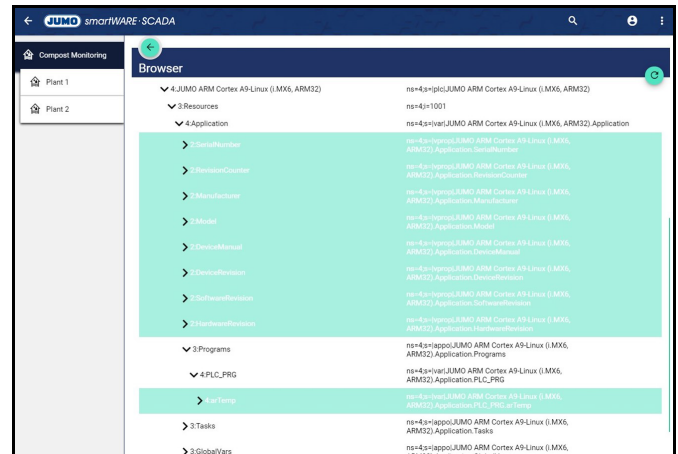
JUMO smartWARE·SCADA

Compost Monitoring
Plant 1
Plant 2

Browser

4:JUMO ARM Cortex A9-Linux (i.MX6, ARM32) ns=4;s=|plc|JUMO ARM Cortex A9-Linux (i.MX6, ARM32)
3:Resources ns=4;i=1001
4:Application ns=4;s=|var|JUMO ARM Cortex A9-Linux (i.MX6, ARM32).Application
1:SerialNumber ns=4;s=|vprop|JUMO ARM Cortex A9-Linux (i.MX6, ARM32).Application.SerialNumber
1:RevisionCounter ns=4;s=|vprop|JUMO ARM Cortex A9-Linux (i.MX6, ARM32).Application.RevisionCounter
1:Manufacturer ns=4;s=|vprop|JUMO ARM Cortex A9-Linux (i.MX6, ARM32).Application.Manufacturer
1:Model ns=4;s=|vprop|JUMO ARM Cortex A9-Linux (i.MX6, ARM32).Application.Model
1:DeviceManual ns=4;s=|vprop|JUMO ARM Cortex A9-Linux (i.MX6, ARM32).Application.DeviceManual
1:DeviceRevision ns=4;s=|vprop|JUMO ARM Cortex A9-Linux (i.MX6, ARM32).Application.DeviceRevision
1:SoftwareRevision ns=4;s=|vprop|JUMO ARM Cortex A9-Linux (i.MX6, ARM32).Application.SoftwareRevision
1:HardwareRevision ns=4;s=|vprop|JUMO ARM Cortex A9-Linux (i.MX6, ARM32).Application.HardwareRevision
3:Programs ns=4;s=|appo|JUMO ARM Cortex A9-Linux (i.MX6, ARM32).Application.Programs
4:PLC_PRG ns=4;s=|var|JUMO ARM Cortex A9-Linux (i.MX6, ARM32).Application.PLC_PRG
4:arTemp ns=4;s=|var|JUMO ARM Cortex A9-Linux (i.MX6, ARM32).Application.PLC_PRG.arTemp
3:Tasks ns=4;s=|appo|JUMO ARM Cortex A9-Linux (i.MX6, ARM32).Application.Tasks
3:GlobalVars ns=4;s=|appo|JUMO ARM Cortex A9-Linux (i.MX6,